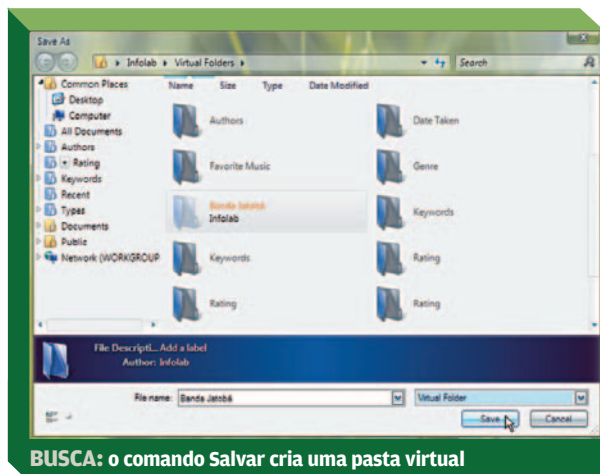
Save As

Infolab ▸ Virtual Folders ▸

Search

Common Places
Desktop
Computer
All Documents
Authors
Rating
Keywords
Recent
Types
Documents
Public
Network (WORKGROUP

Name Size Type Date Modified

Authors
Date Taken
Favorite Music
Genre
Banda Jatobá
Infolab
Keywords
Keywords
Rating
Rating
Rating

File Descripti... Add a label
Author: Infolab

File name: Banda Jatobá
Virtual Folder

Save
Cancel

BUSCA: o comando Salvar cria uma pasta virtual